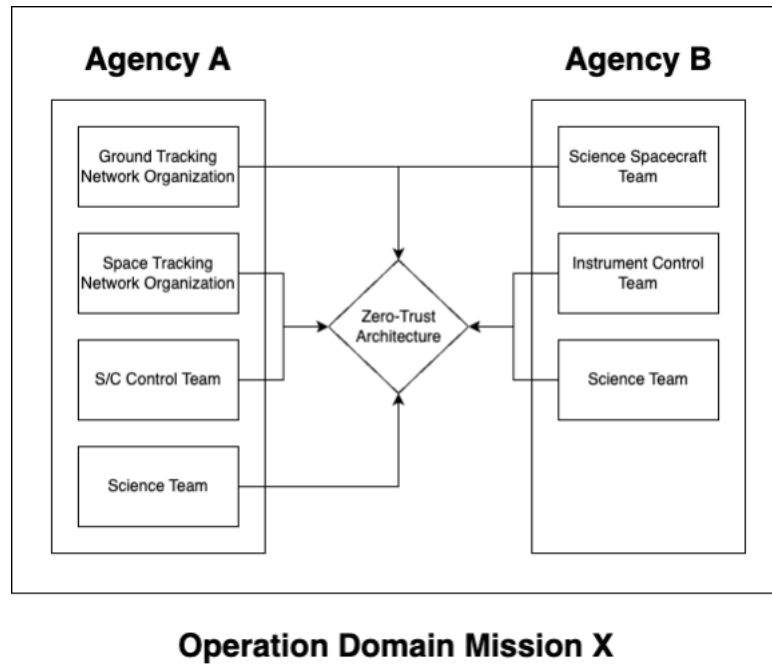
Agency A

Agency B

Ground Tracking Network Organization

Space Tracking Network Organization

S/C Control Team

Science Team

Zero-Trust Architecture

Science Spacecraft Team

Instrument Control Team

Science Team

Operation Domain Mission X